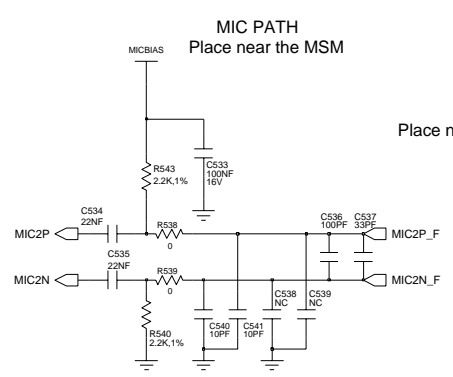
MIC PATH
Place near the MSM

MICBIAS

Place n

R543
2.2K,1%

C533
100NF
16V

C534
22NF

MIC2P

R538
0

C536
100PF

C537
33PF

MIC2P_F

C535
22NF

MIC2N

R539
0

C538
NC

C539
NC

MIC2N_F

R540
2.2K,1%

C540
10PF

C541
10PF